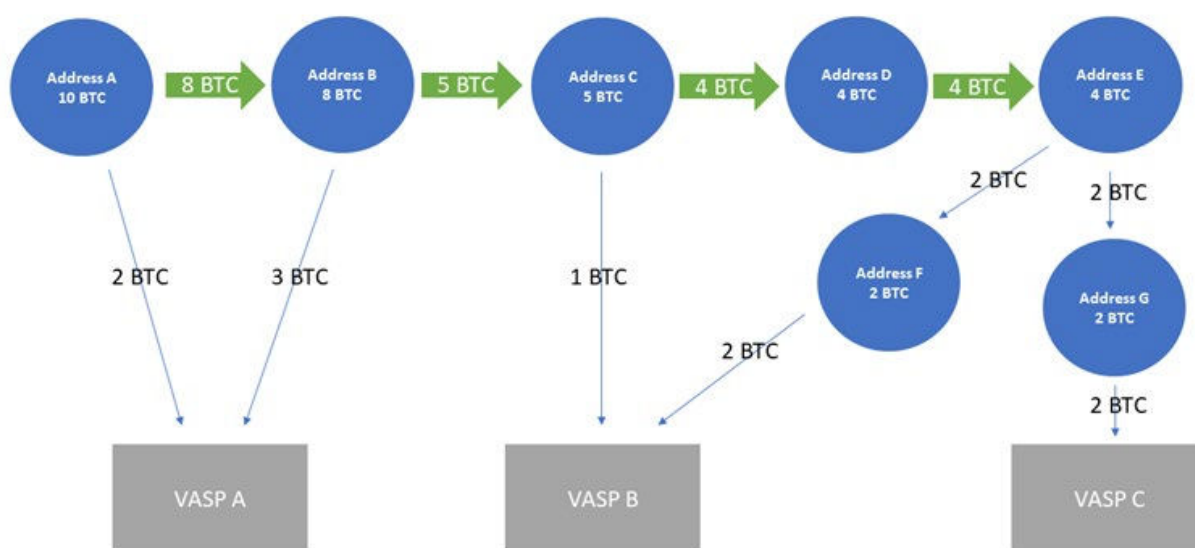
Address A
10 BTC

8 BTC

Address B
8 BTC

5 BTC

Address C
5 BTC

4 BTC

Address D
4 BTC

4 BTC

Address E
4 BTC

2 BTC

2 BTC

2 BTC

3 BTC

1 BTC

Address F
2 BTC

Address G
2 BTC

2 BTC

2 BTC

VASP A

VASP B

VASP C